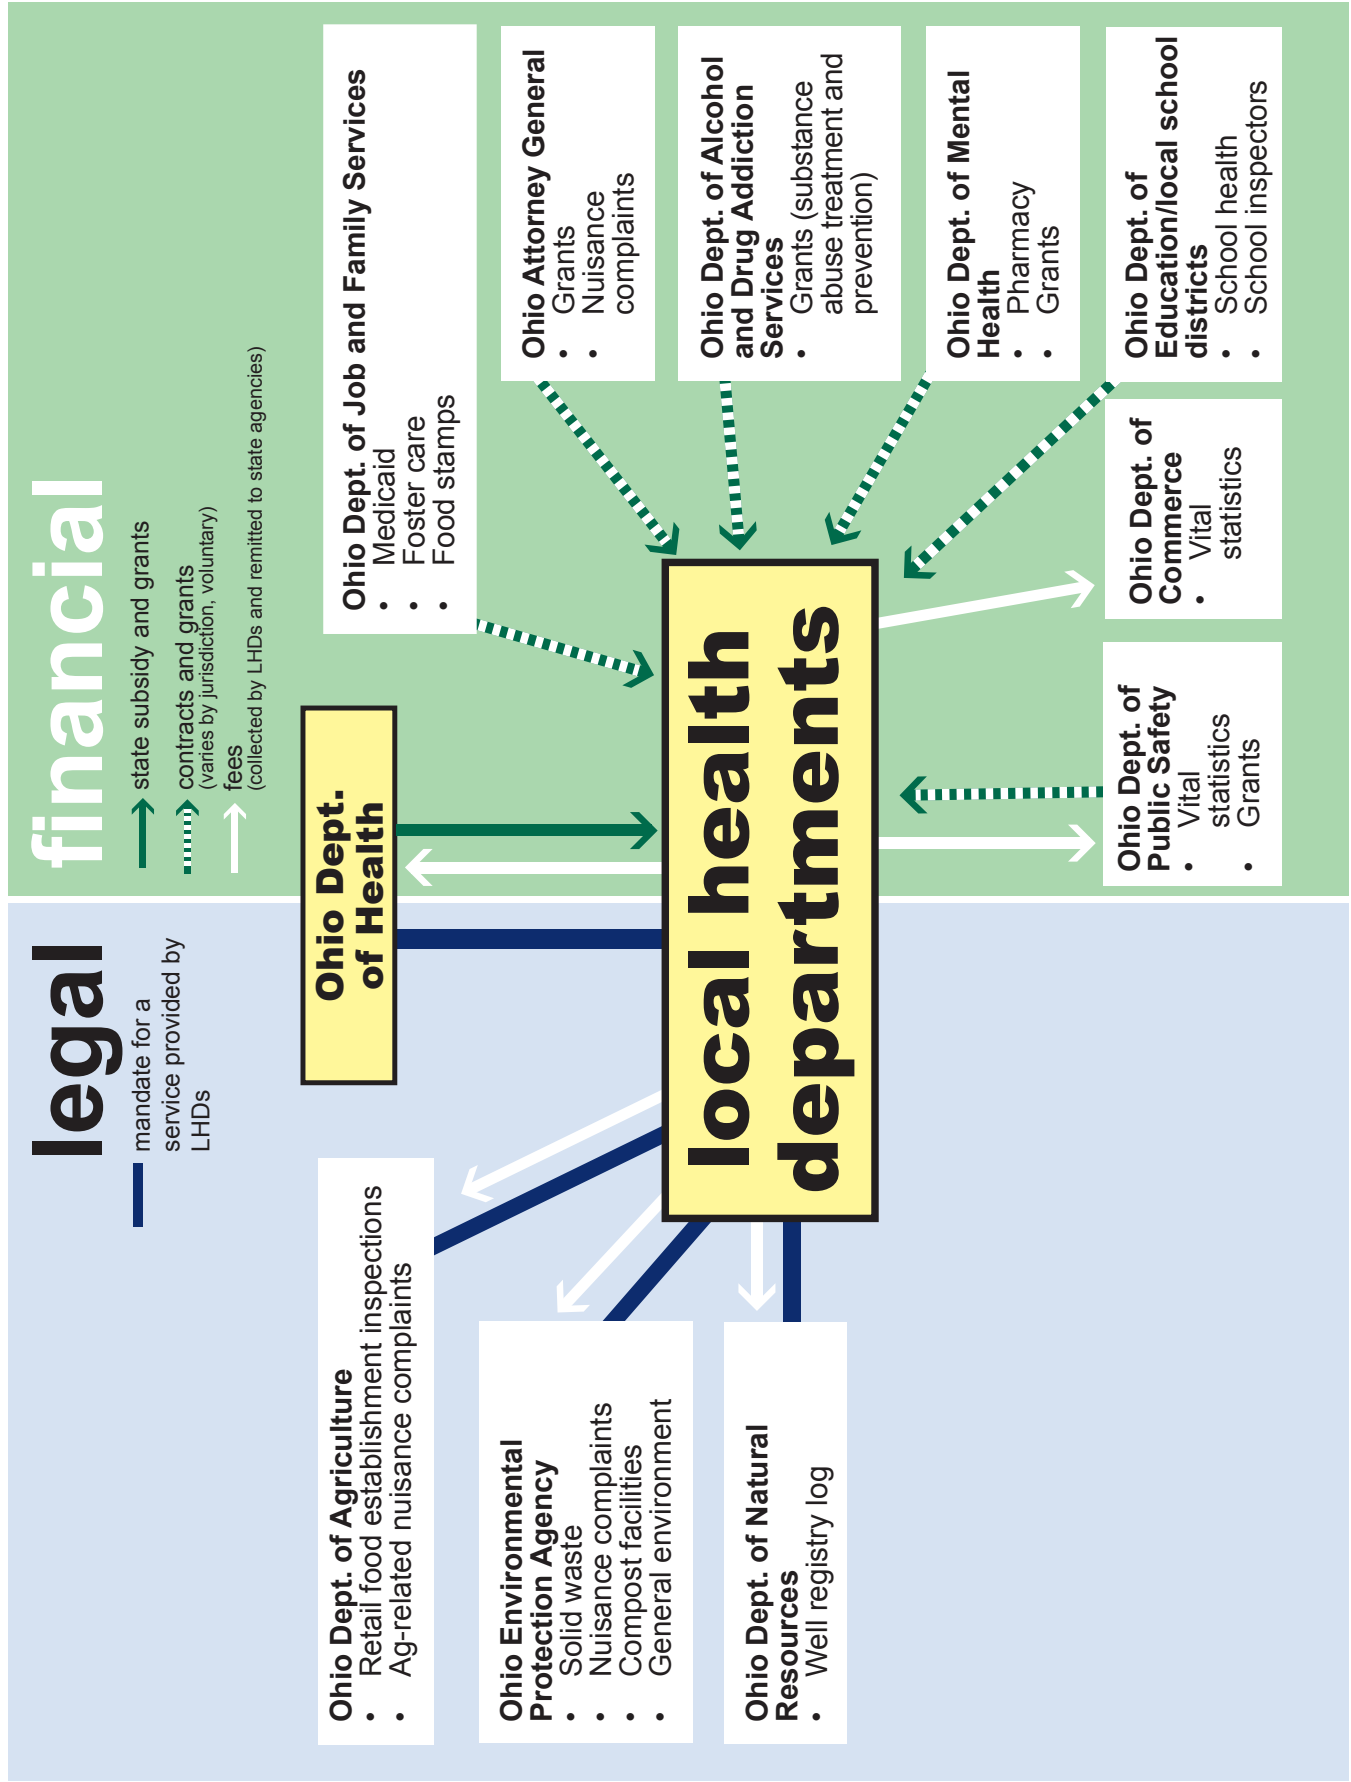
financial

state subsidy and grants
contracts and grants
(varies by jurisdiction, voluntary)
fees
(collected by LHDs and remitted to state agencies)

Ohio Dept. of Job and Family Services
• Medicaid
• Foster care
• Food stamps

Ohio Attorney General
• Grants
• Nuisance complaints

Ohio Dept. of Alcohol and Drug Addiction Services
• Grants (substance abuse treatment and prevention)

Ohio Dept. of Mental Health
• Pharmacy
• Grants

Ohio Dept. of Education/local school districts
• School health
• School inspectors

Ohio Dept. of Commerce
• Vital statistics

Ohio Dept. of Public Safety
• Vital statistics
• Grants

Ohio Dept. of Health

local health departments

legal

mandate for a service provided by LHDs

Ohio Dept. of Agriculture
• Retail food establishment inspections
• Ag-related nuisance complaints

Ohio Environmental Protection Agency
• Solid waste
• Nuisance complaints
• Compost facilities
• General environment

Ohio Dept. of Natural Resources
• Well registry log